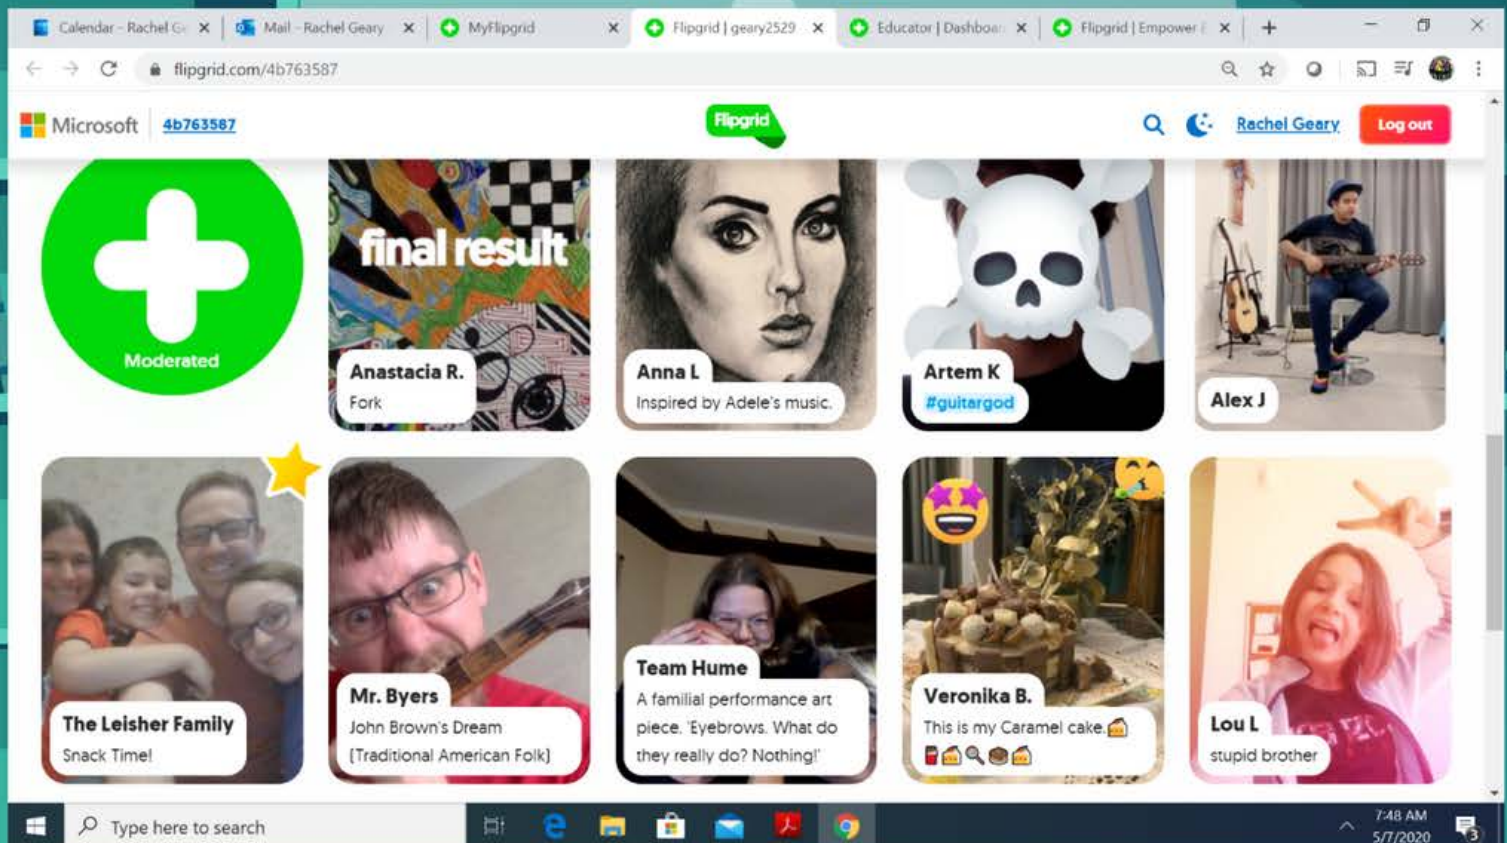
Calendar - Rachel Ge ×
Mail - Rachel Geary ×
MyFlipgrid ×
Flipgrid | geary2529 ×
Educator | Dashboar ×
Flipgrid | Empower ×

flipgrid.com/4b763587

Microsoft 4b763587
Flipgrid
Rachel Geary Log out

Moderated

final result
Anastacia R.
Fork

Anna L
Inspired by Adele's music.

Artem K
#guitargod

Alex J

The Leisher Family
Snack Time!

Mr. Byers
John Brown's Dream (Traditional American Folk)

Team Hume
A familial performance art piece. 'Eyebrows. What do they really do? Nothing!'

Veronika B.
This is my Caramel cake.

Lou L
stupid brother

Type here to search
7:48 AM
5/7/2020
3